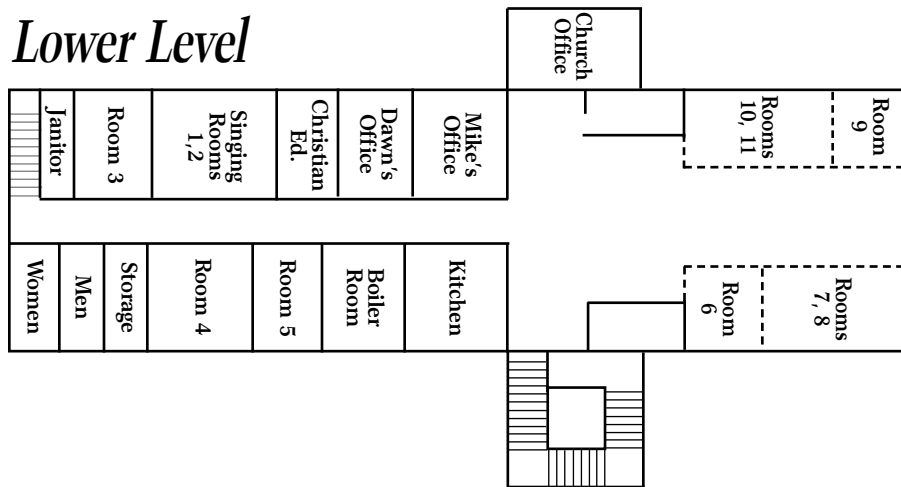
Lower Level

Church Office

Janitor

Room 3

Singing Rooms 1,2

Christian Ed.

Dawn's Office

Mike's Office

Rooms 10, 11

Room 9

Women

Men

Storage

Room 4

Room 5

Boiler Room

Kitchen

Room 6

Rooms 7, 8